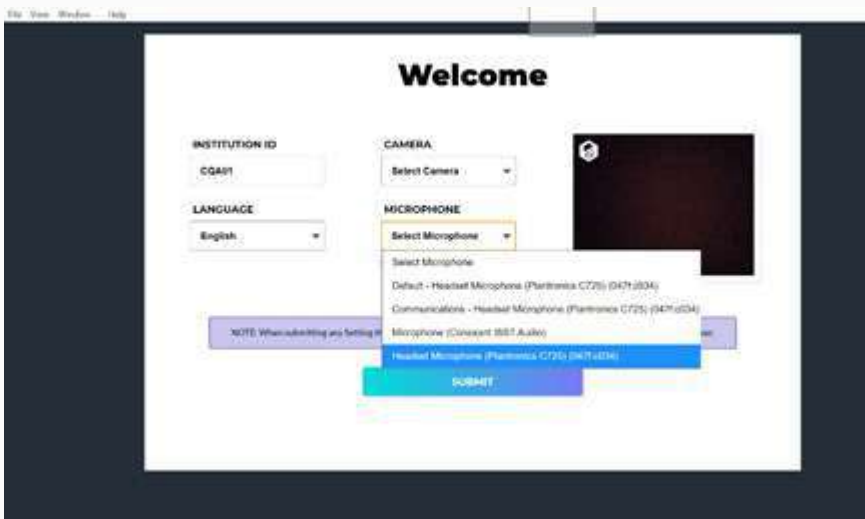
File View Window Help

Welcome

INSTITUTION ID

CQA01

CAMERA

Select Camera

LANGUAGE

English

MICROPHONE

Select Microphone

Select Microphone

Default - Headset Microphone (Plantronics C725) (047f:c034)

Communications - Headset Microphone (Plantronics C725) (047f:c034)

Microphone (Conexant ISST Audio)

Headset Microphone (Plantronics C725) (047f:c034)

NOTE: When submitting any setting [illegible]

SUBMIT